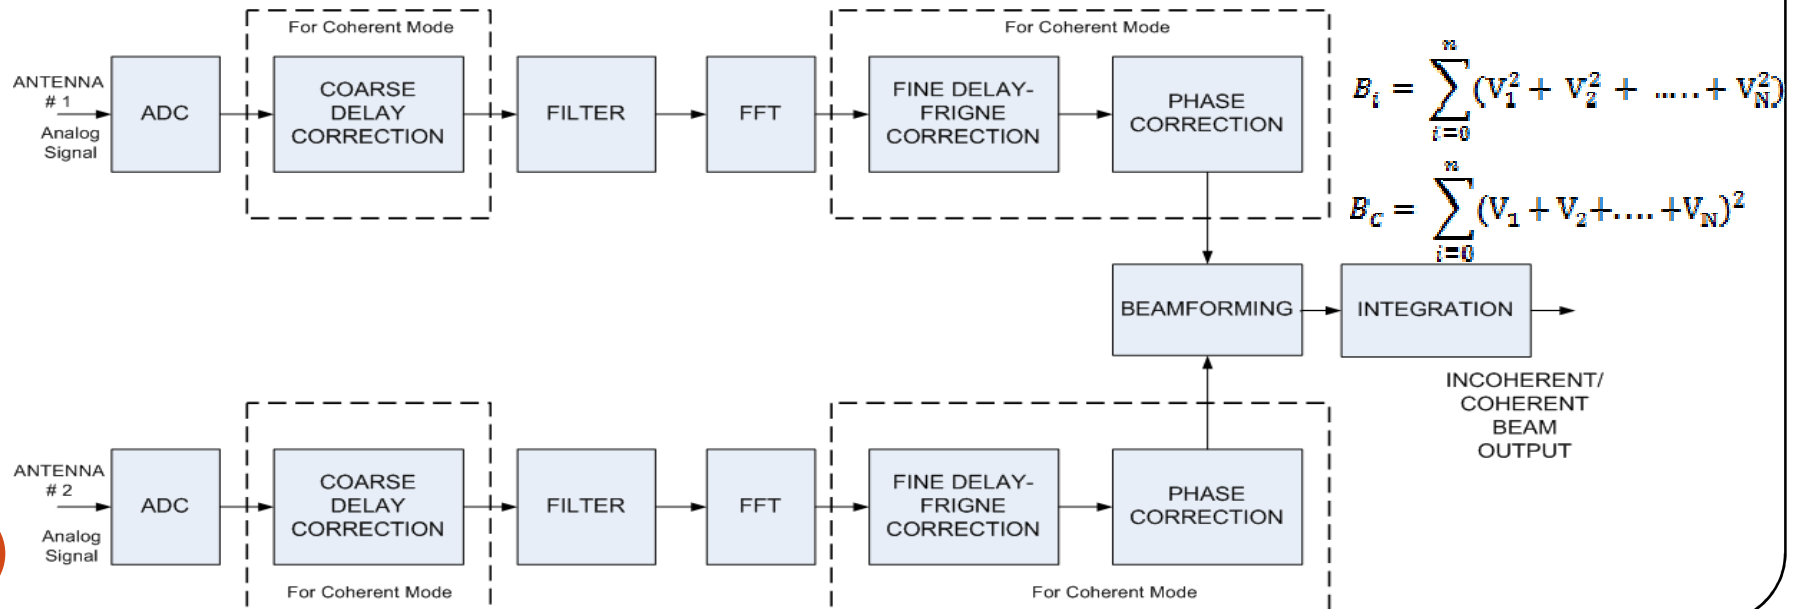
For Coherent Mode

For Coherent Mode

ANTENNA # 1

Analog Signal

ADC

COARSE DELAY CORRECTION

FILTER

FFT

FINE DELAY-FRIGNE CORRECTION

PHASE CORRECTION

$B_i = \sum_{i=0}^{n}(V_1^2 + V_2^2 + \ldots + V_N^2)$

$B_C = \sum_{i=0}^{n}(V_1 + V_2 + \ldots + V_N)^2$

BEAMFORMING

INTEGRATION

INCOHERENT/ COHERENT BEAM OUTPUT

ANTENNA # 2

Analog Signal

ADC

COARSE DELAY CORRECTION

FILTER

FFT

FINE DELAY-FRIGNE CORRECTION

PHASE CORRECTION

For Coherent Mode

For Coherent Mode